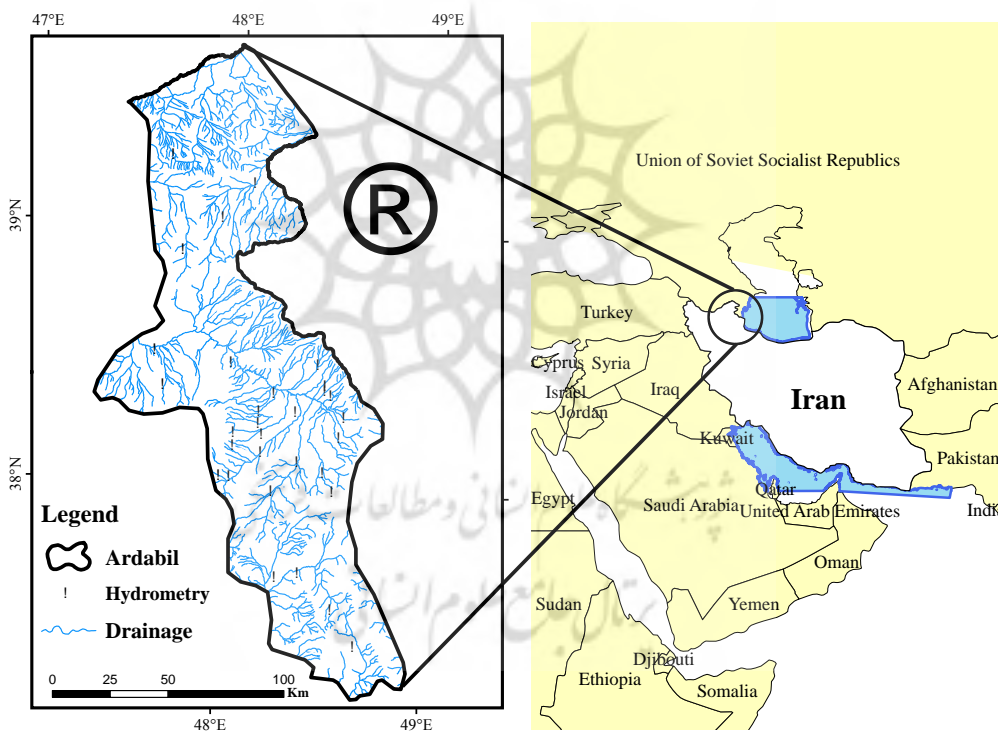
47°E
48°E
49°E
39°N
38°N
48°E
49°E
Legend
Ardabil
Hydrometry
Drainage
0 25 50 100 Km
Union of Soviet Socialist Republics
Turkey
Cyprus
Syria
Israel
Jordan
Iraq
Iran
Afghanistan
Pakistan
Kuwait
Egypt
Saudi Arabia
Qatar
United Arab Emirates
Ind
Oman
Sudan
Yemen
Djibouti
Ethiopia
Somalia